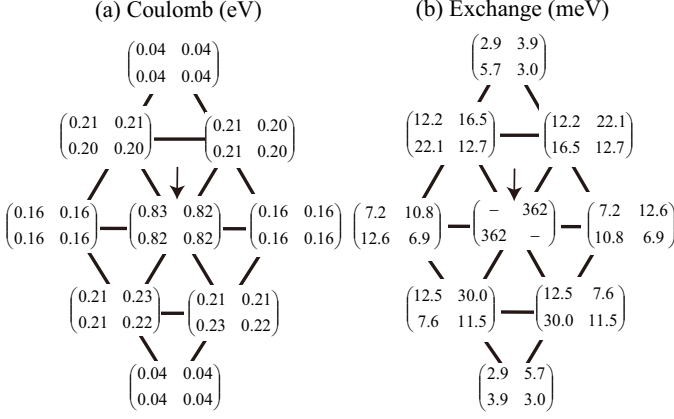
(a) Coulomb (eV)

$\begin{pmatrix} 0.04 & 0.04 \\ 0.04 & 0.04 \end{pmatrix}$

$\begin{pmatrix} 0.21 & 0.21 \\ 0.20 & 0.20 \end{pmatrix}$ $\begin{pmatrix} 0.21 & 0.20 \\ 0.21 & 0.20 \end{pmatrix}$

$\begin{pmatrix} 0.16 & 0.16 \\ 0.16 & 0.16 \end{pmatrix}$ $\begin{pmatrix} 0.83 & 0.82 \\ 0.82 & 0.82 \end{pmatrix}$ $\begin{pmatrix} 0.16 & 0.16 \\ 0.16 & 0.16 \end{pmatrix}$

$\begin{pmatrix} 0.21 & 0.23 \\ 0.21 & 0.22 \end{pmatrix}$ $\begin{pmatrix} 0.21 & 0.21 \\ 0.23 & 0.22 \end{pmatrix}$

$\begin{pmatrix} 0.04 & 0.04 \\ 0.04 & 0.04 \end{pmatrix}$

(b) Exchange (meV)

$\begin{pmatrix} 2.9 & 3.9 \\ 5.7 & 3.0 \end{pmatrix}$

$\begin{pmatrix} 12.2 & 16.5 \\ 22.1 & 12.7 \end{pmatrix}$ $\begin{pmatrix} 12.2 & 22.1 \\ 16.5 & 12.7 \end{pmatrix}$

$\begin{pmatrix} 7.2 & 10.8 \\ 12.6 & 6.9 \end{pmatrix}$ $\begin{pmatrix} - & 362 \\ 362 & - \end{pmatrix}$ $\begin{pmatrix} 7.2 & 12.6 \\ 10.8 & 6.9 \end{pmatrix}$

$\begin{pmatrix} 12.5 & 30.0 \\ 7.6 & 11.5 \end{pmatrix}$ $\begin{pmatrix} 12.5 & 7.6 \\ 30.0 & 11.5 \end{pmatrix}$

$\begin{pmatrix} 2.9 & 5.7 \\ 3.9 & 3.0 \end{pmatrix}$